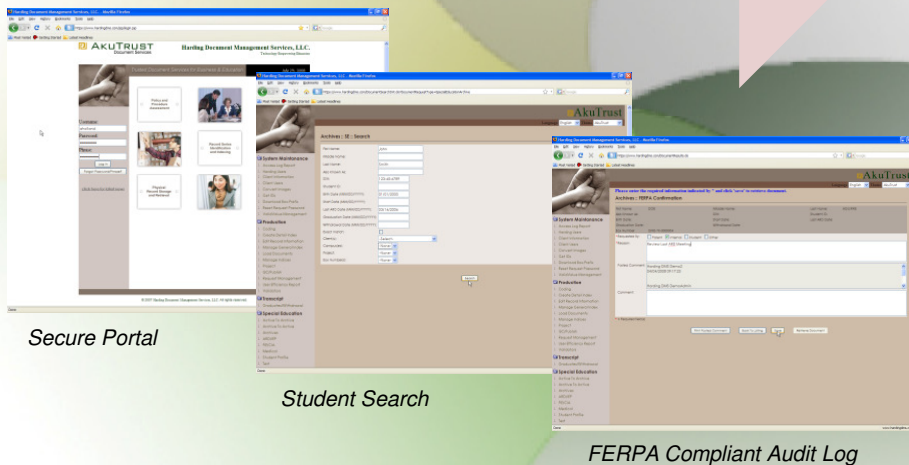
AKUTRUST
Harding Document Management Services, LLC.

Username:
Password:

Policy and Procedure Assessment

Record Series Identification and Indexing

Physical Record Storage and Retrieval

Archives : ID : Search

System Maintenance

Production

Transcript

Special Education

Search

AkuTrust

Please enter the required information indicated by * and click 'save' to retrieve document.

Archives : FERPA Confirmation

Secure Portal

Student Search

FERPA Compliant Audit Log